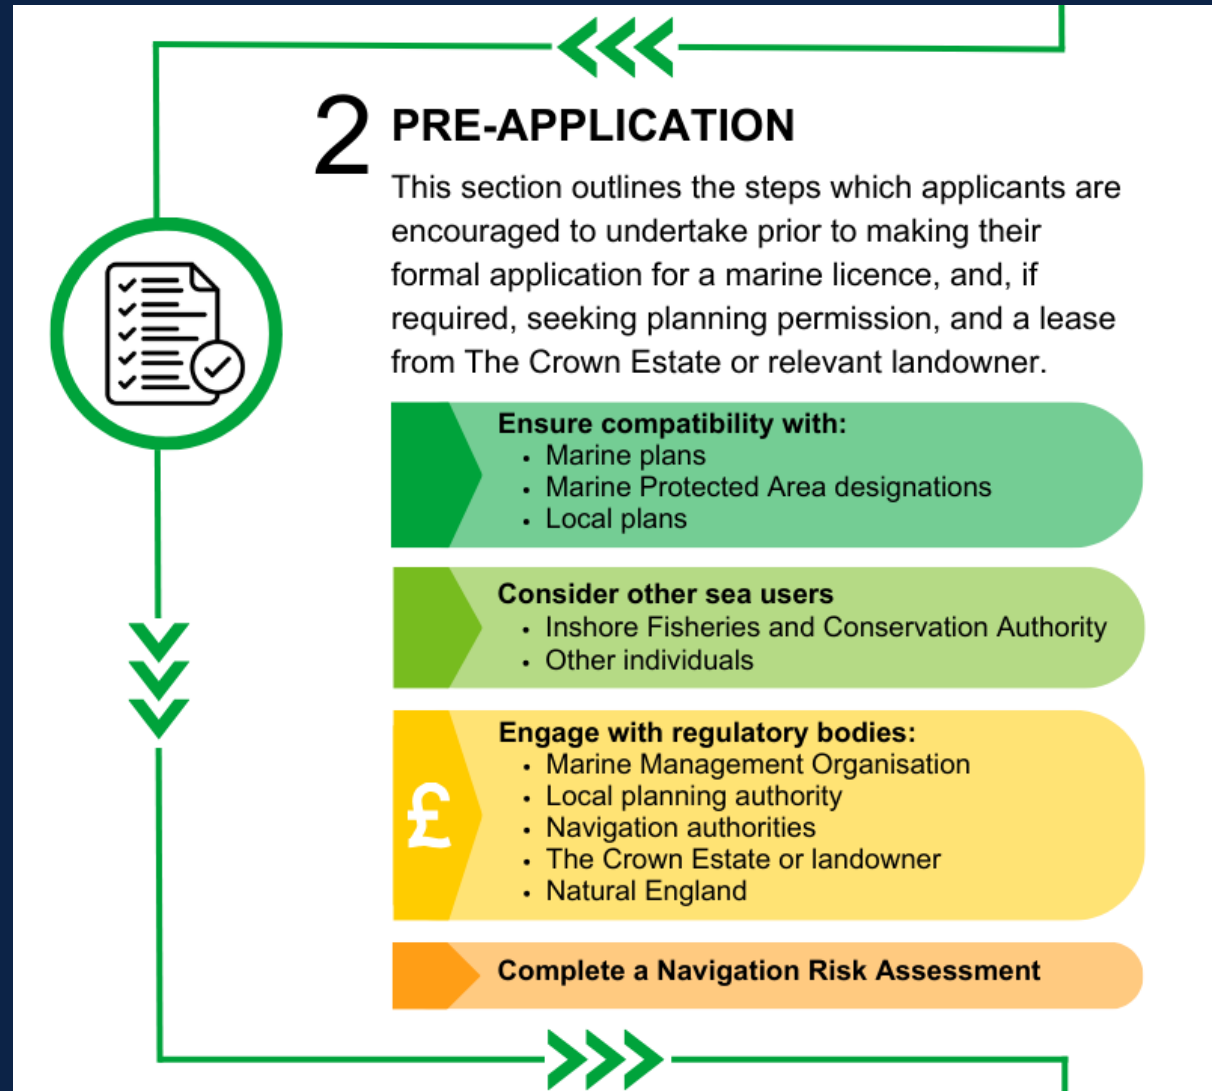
2 PRE-APPLICATION

This section outlines the steps which applicants are encouraged to undertake prior to making their formal application for a marine licence, and, if required, seeking planning permission, and a lease from The Crown Estate or relevant landowner.

Ensure compatibility with:
- Marine plans
- Marine Protected Area designations
- Local plans

Consider other sea users
- Inshore Fisheries and Conservation Authority
- Other individuals

£

Engage with regulatory bodies:
- Marine Management Organisation
- Local planning authority
- Navigation authorities
- The Crown Estate or landowner
- Natural England

Complete a Navigation Risk Assessment